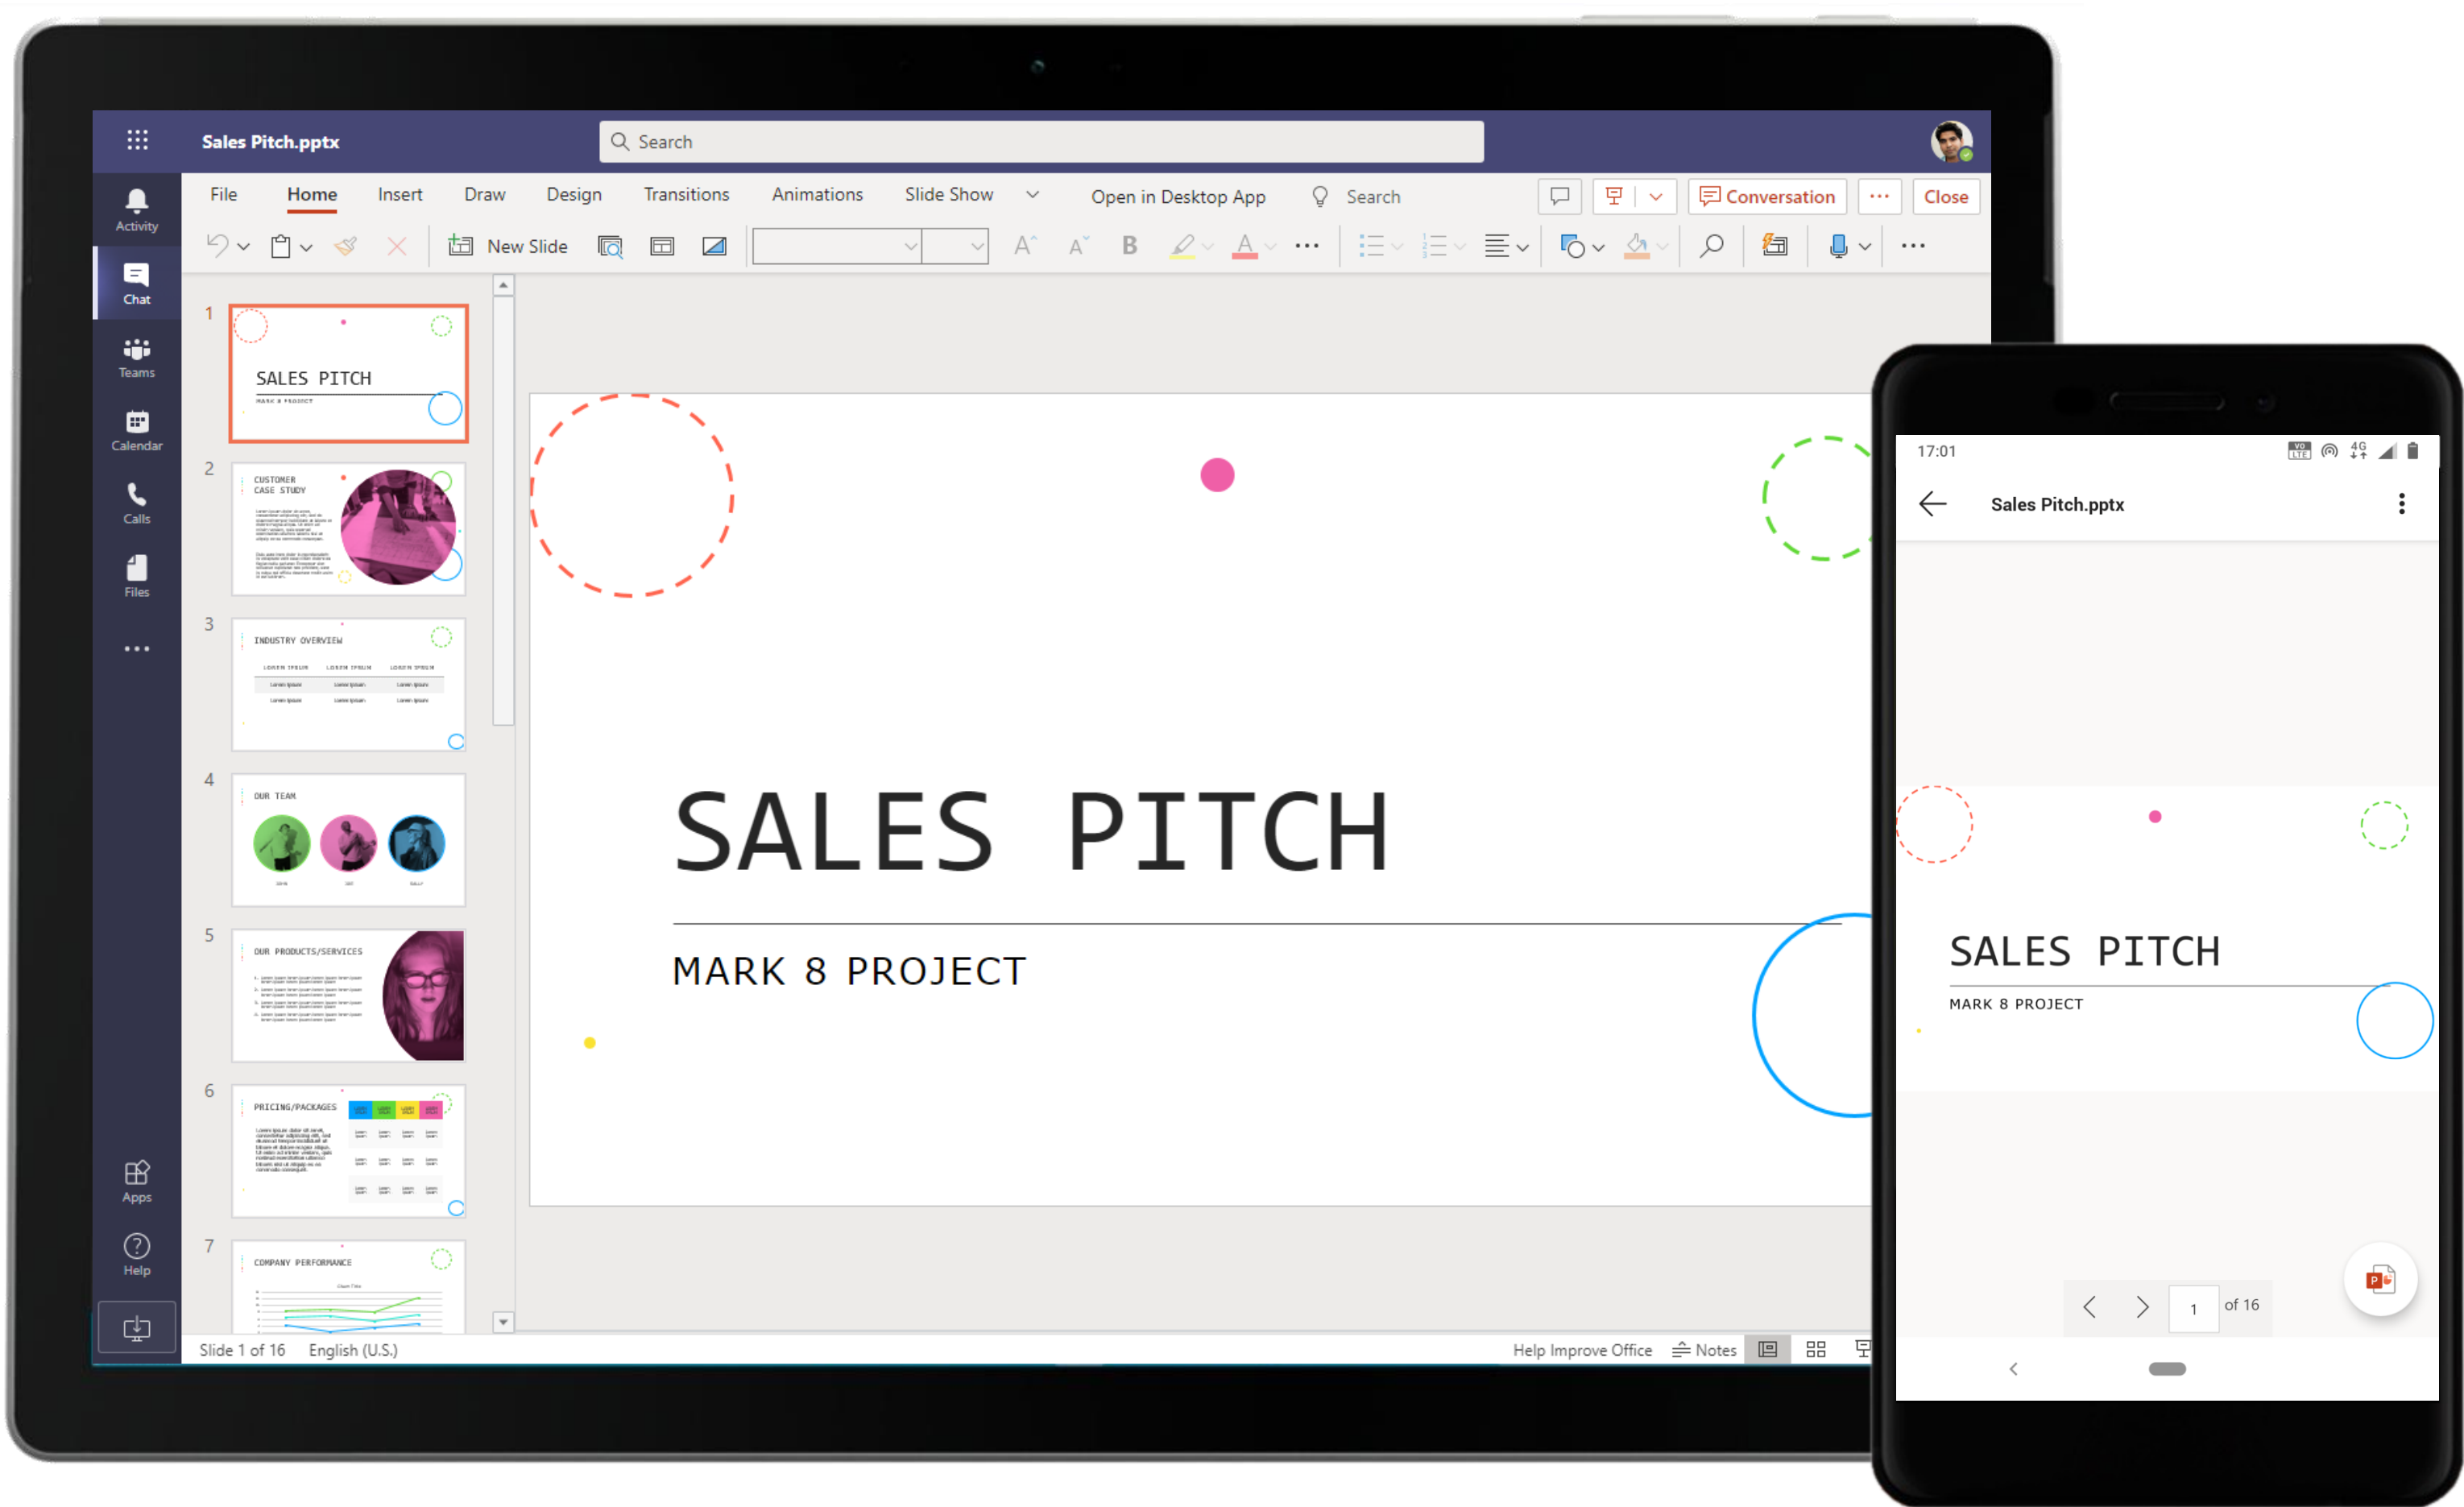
Sales Pitch.pptx

Search

Activity
Chat
Teams
Calendar
Calls
Files
...
Apps
Help

File Home Insert Draw Design Transitions Animations Slide Show Open in Desktop App Search Conversation ··· Close

New Slide

1
SALES PITCH
MARK 8 PROJECT

2
CUSTOMER CASE STUDY

3
INDUSTRY OVERVIEW
LOREM IPSUM LOREM IPSUM LOREM IPSUM

4
OUR TEAM

5
OUR PRODUCTS/SERVICES

6
PRICING/PACKAGES

7
COMPANY PERFORMANCE

SALES PITCH

MARK 8 PROJECT

Slide 1 of 16 English (U.S.) Help Improve Office Notes

17:01

Sales Pitch.pptx

SALES PITCH

MARK 8 PROJECT

1 of 16